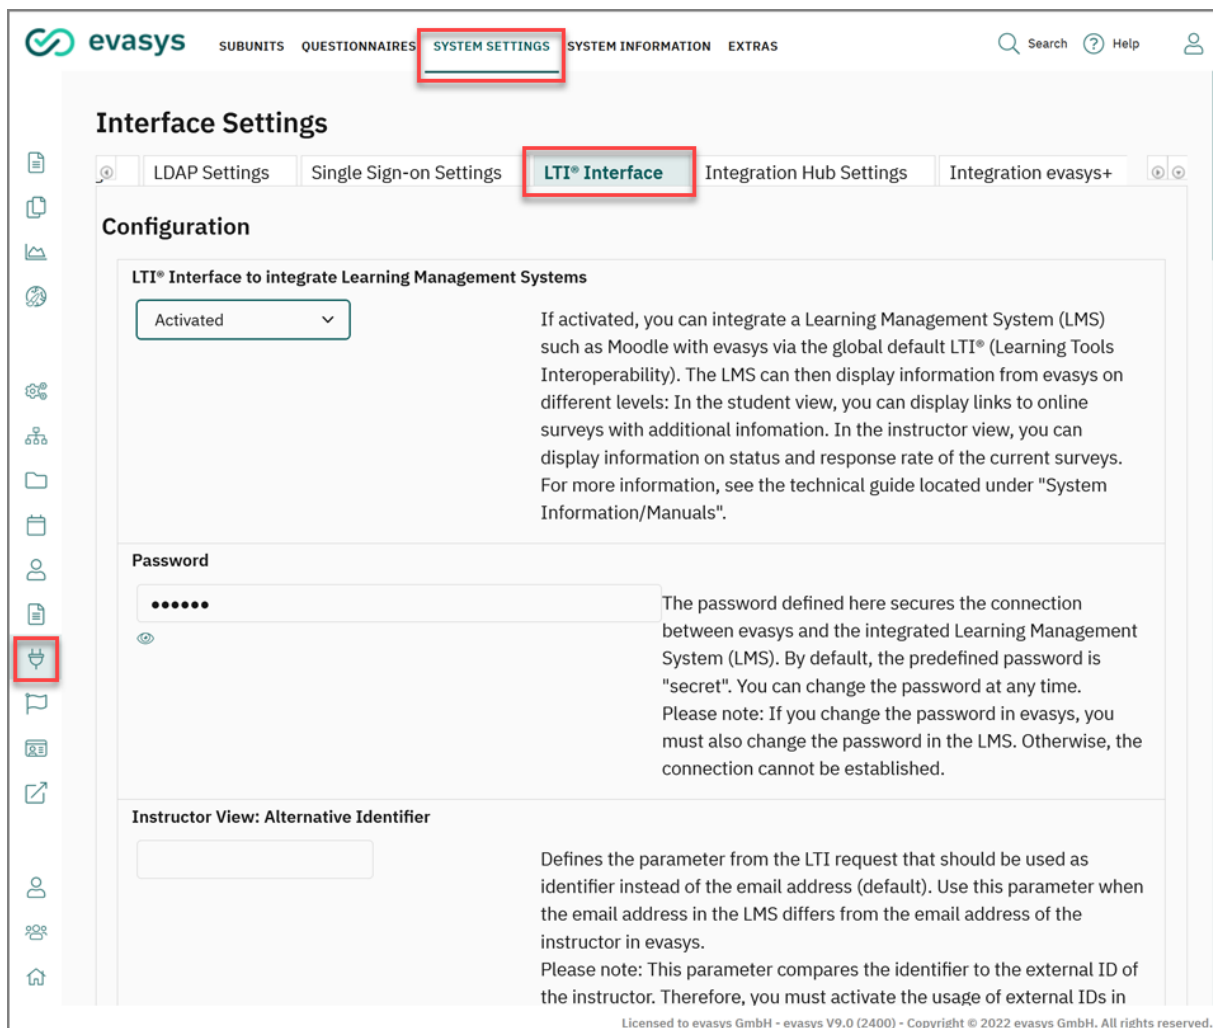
evasys

SUBUNITS QUESTIONNAIRES SYSTEM SETTINGS SYSTEM INFORMATION EXTRAS

Search Help

Interface Settings

LDAP Settings | Single Sign-on Settings | LTI® Interface | Integration Hub Settings | Integration evasys+

Configuration

LTI® Interface to integrate Learning Management Systems

Activated

If activated, you can integrate a Learning Management System (LMS) such as Moodle with evasys via the global default LTI® (Learning Tools Interoperability). The LMS can then display information from evasys on different levels: In the student view, you can display links to online surveys with additional infomation. In the instructor view, you can display information on status and response rate of the current surveys. For more information, see the technical guide located under "System Information/Manuals".

Password

••••••

The password defined here secures the connection between evasys and the integrated Learning Management System (LMS). By default, the predefined password is "secret". You can change the password at any time. Please note: If you change the password in evasys, you must also change the password in the LMS. Otherwise, the connection cannot be established.

Instructor View: Alternative Identifier

Defines the parameter from the LTI request that should be used as identifier instead of the email address (default). Use this parameter when the email address in the LMS differs from the email address of the instructor in evasys.

Please note: This parameter compares the identifier to the external ID of the instructor. Therefore, you must activate the usage of external IDs in

Licensed to evasys GmbH - evasys V9.0 (2400) - Copyright © 2022 evasys GmbH. All rights reserved.